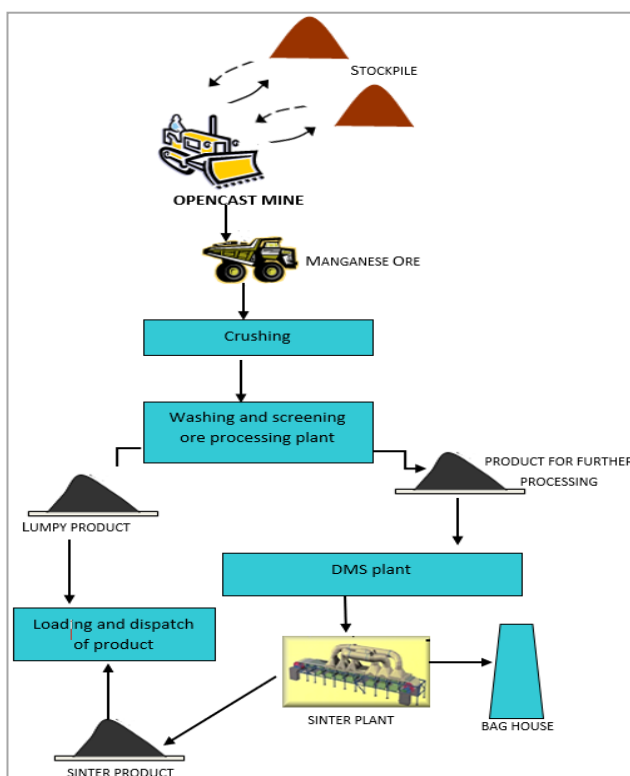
STOCKPILE

OPENCAST MINE

MANGANESE ORE

Crushing

Washing and screening ore processing plant

PRODUCT FOR FURTHER PROCESSING

LUMPY PRODUCT

DMS plant

Loading and dispatch of product

SINTER PLANT

BAG HOUSE

SINTER PRODUCT